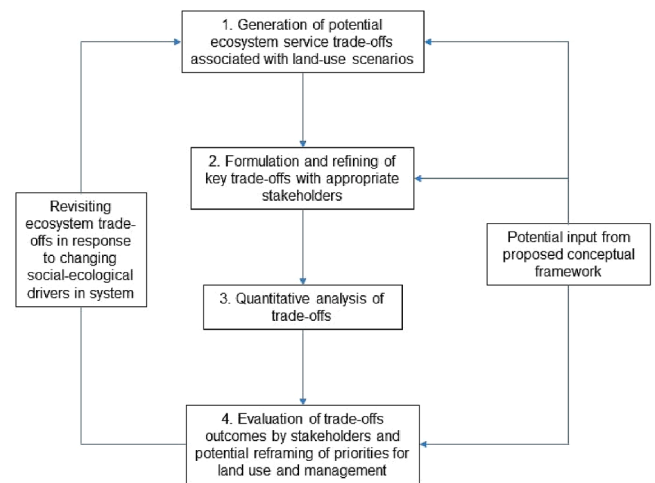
1. Generation of potential ecosystem service trade-offs associated with land-use scenarios

2. Formulation and refining of key trade-offs with appropriate stakeholders

Revisiting ecosystem trade-offs in response to changing social-ecological drivers in system

Potential input from proposed conceptual framework

3. Quantitative analysis of trade-offs

4. Evaluation of trade-offs outcomes by stakeholders and potential reframing of priorities for land use and management